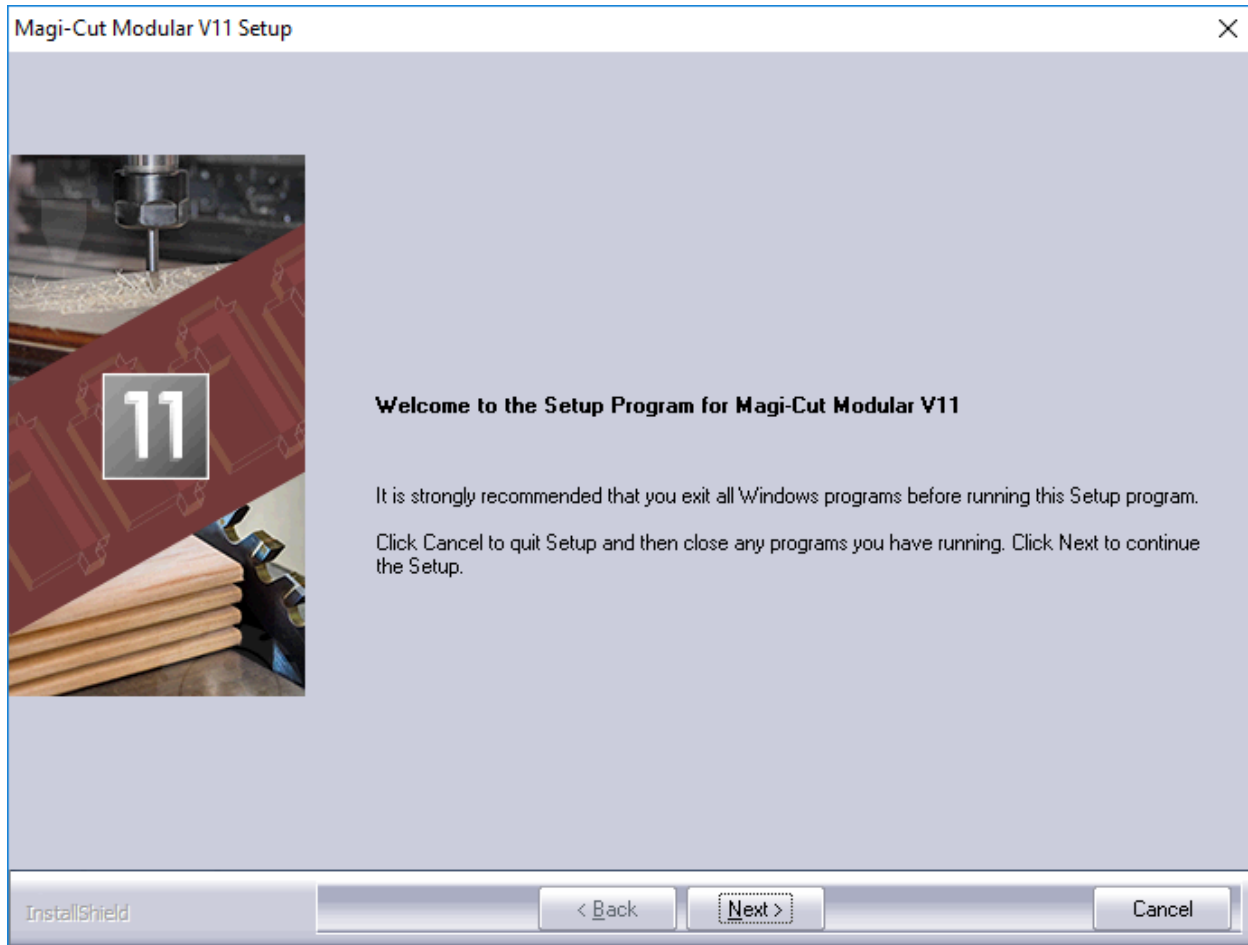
Magi-Cut Modular V11 Setup

11

Welcome to the Setup Program for Magi-Cut Modular V11

It is strongly recommended that you exit all Windows programs before running this Setup program.

Click Cancel to quit Setup and then close any programs you have running. Click Next to continue the Setup.

InstallShield

< Back

Next >

Cancel